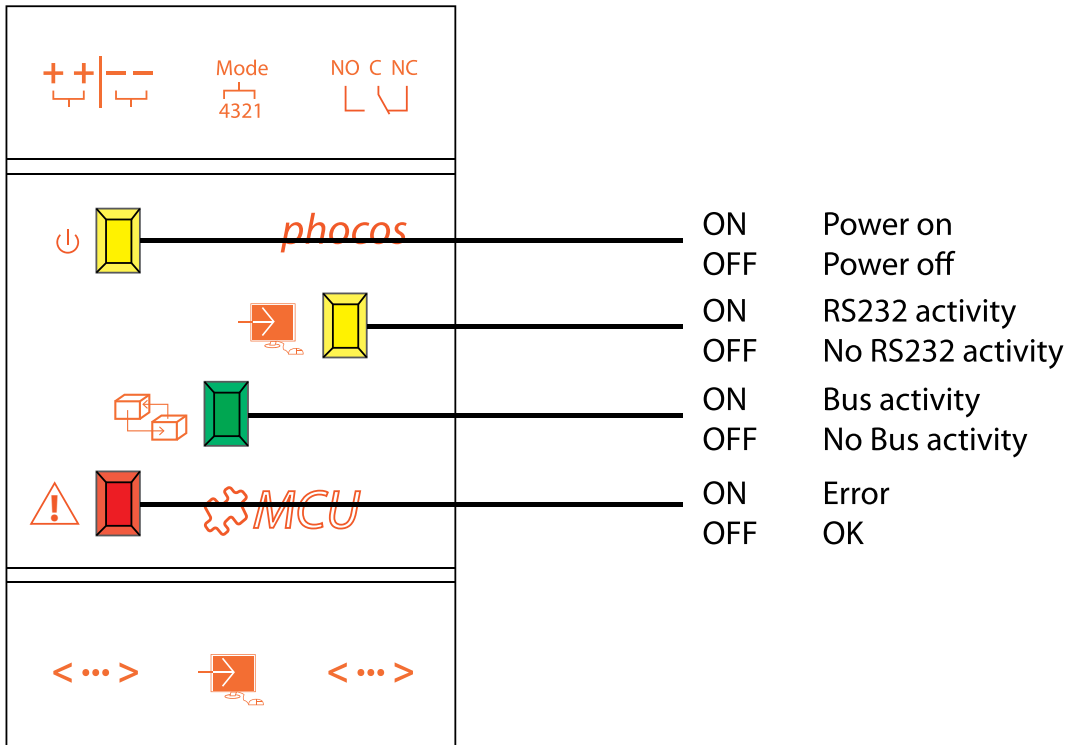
+ + − −

Mode
4321

NO C NC

phocos

MCU

< ··· >

< ··· >

| ON | Power on |
|---|---|
| OFF | Power off |
| ON | RS232 activity |
| OFF | No RS232 activity |
| ON | Bus activity |
| OFF | No Bus activity |
| ON | Error |
| OFF | OK |